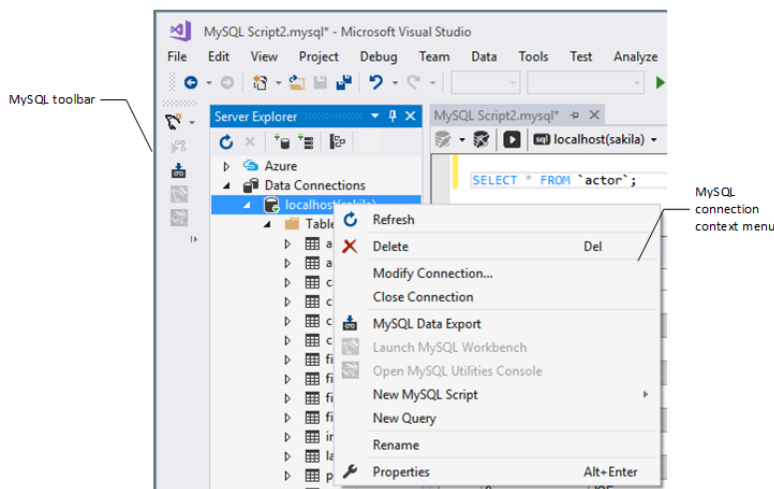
MySQL Script2.mysql* - Microsoft Visual Studio

File Edit View Project Debug Team Data Tools Test Analyze

MySQL toolbar

Server Explorer

Azure
Data Connections
localhost(sakila)
Tables

MySQL Script2.mysql*

localhost(sakila)

SELECT * FROM `actor`;

MySQL connection context menu

Refresh
Delete Del
Modify Connection...
Close Connection
MySQL Data Export
Launch MySQL Workbench
Open MySQL Utilities Console
New MySQL Script
New Query
Rename
Properties Alt+Enter